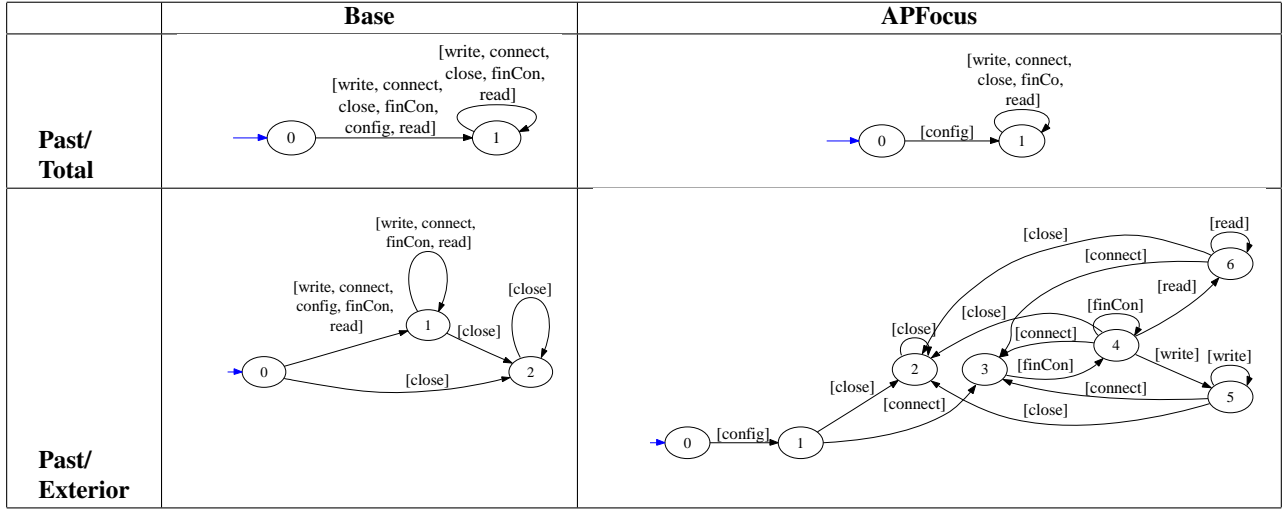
| | Base | APFocus |
|---|---|---|
| Past/ Total | [write, connect, close, finCon, read] [write, connect, close, finCon, config, read] 0 1 | [write, connect, close, finCo, read] 0 [config] 1 |
| Past/ Exterior | [write, connect, finCon, read] [close] [write, connect, config, finCon, read] 1 [close] 0 [close] 2 | [read] [close] [connect] 6 [read] [finCon] [close] [close] [connect] 4 [write] [write] 2 3 [finCon] [close] [connect] 5 [connect] [close] 0 [config] 1 |